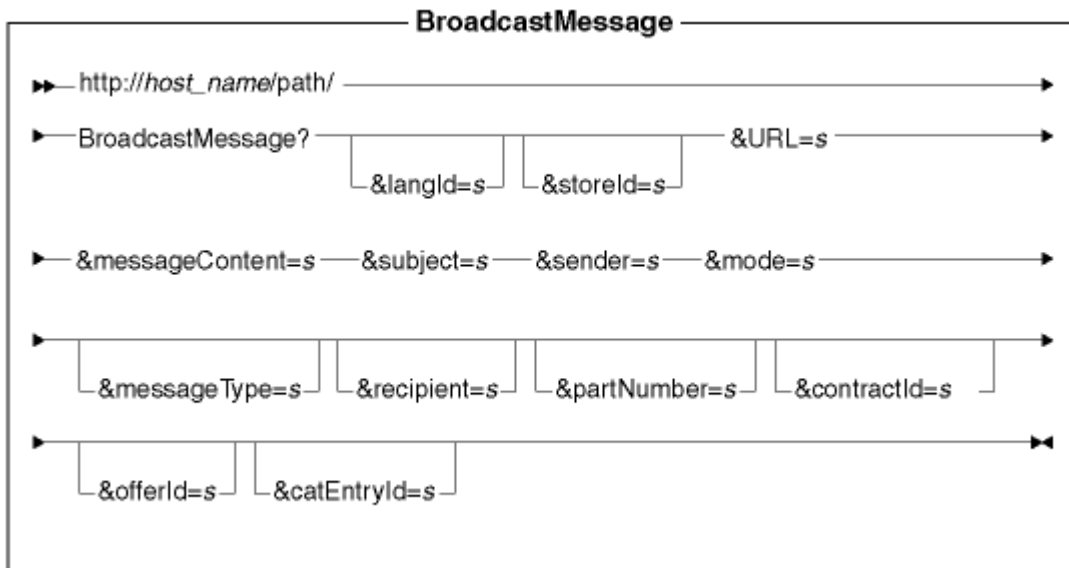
BroadcastMessage

http://host_name/path/

BroadcastMessage?

&langId=s

&storeId=s

&URL=s

&messageContent=s &subject=s &sender=s &mode=s

&messageType=s

&recipient=s

&partNumber=s

&contractId=s

&offerId=s

&catEntryId=s